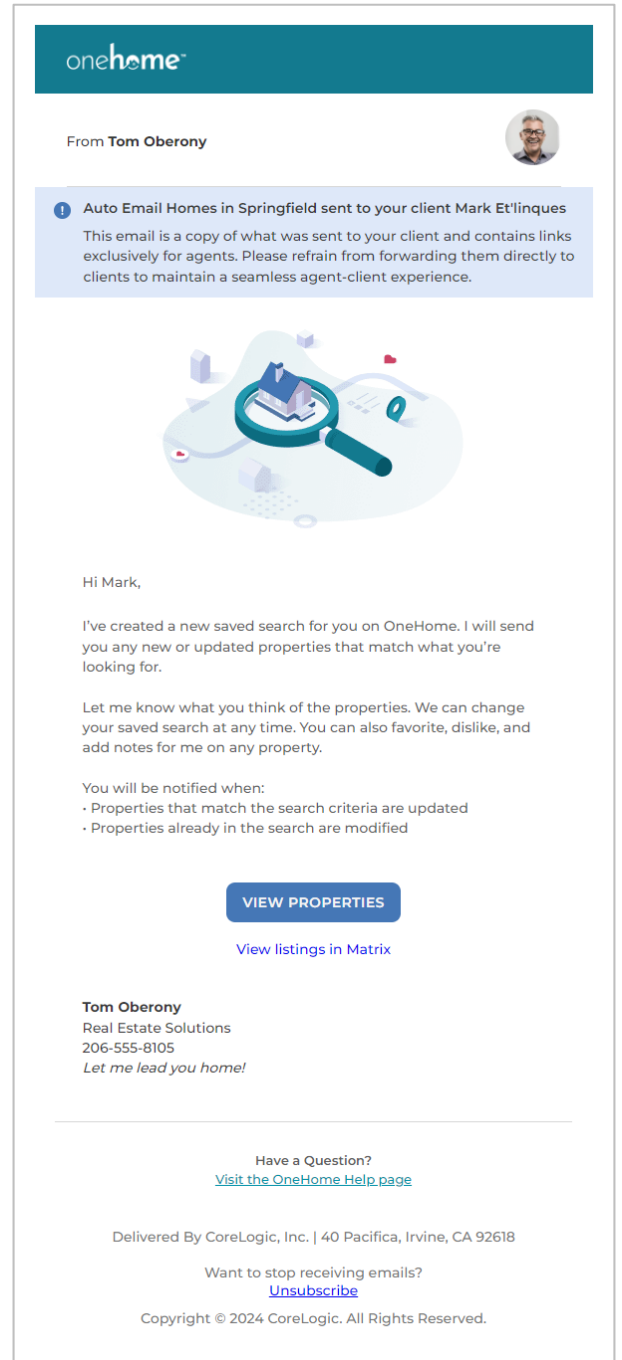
onehome™

From **Tom Oberony**

Auto Email Homes in Springfield sent to your client Mark Et'linques

This email is a copy of what was sent to your client and contains links exclusively for agents. Please refrain from forwarding them directly to clients to maintain a seamless agent-client experience.

Hi Mark,

I've created a new saved search for you on OneHome. I will send you any new or updated properties that match what you're looking for.

Let me know what you think of the properties. We can change your saved search at any time. You can also favorite, dislike, and add notes for me on any property.

You will be notified when:
• Properties that match the search criteria are updated
• Properties already in the search are modified

VIEW PROPERTIES

View listings in Matrix

**Tom Oberony**
Real Estate Solutions
206-555-8105
*Let me lead you home!*

Have a Question?
Visit the OneHome Help page

Delivered By CoreLogic, Inc. | 40 Pacifica, Irvine, CA 92618

Want to stop receiving emails?
Unsubscribe

Copyright © 2024 CoreLogic. All Rights Reserved.